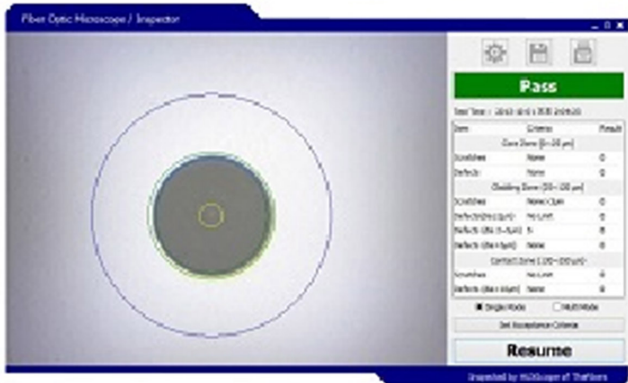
Fiber Optic Microscope / Inspector

Pass

Test Time : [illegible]

| Item | Criteria | Result |
|---|---|---|
| Core Zone [0~25 μm] | | |
| Scratches | None | 0 |
| Defects | None | 0 |
| Cladding Zone [25~120 μm] | | |
| Scratches | None | 0 |
| Defects | No Limit | 0 |
| Defects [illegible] | 5 | 0 |
| Defects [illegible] | None | 0 |
| Contact Zone [130~250 μm] | | |
| Scratches | No Limit | 0 |
| Defects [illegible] | None | 0 |

Single Mode
Multi Mode

Set Acceptance Criteria

Resume

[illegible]